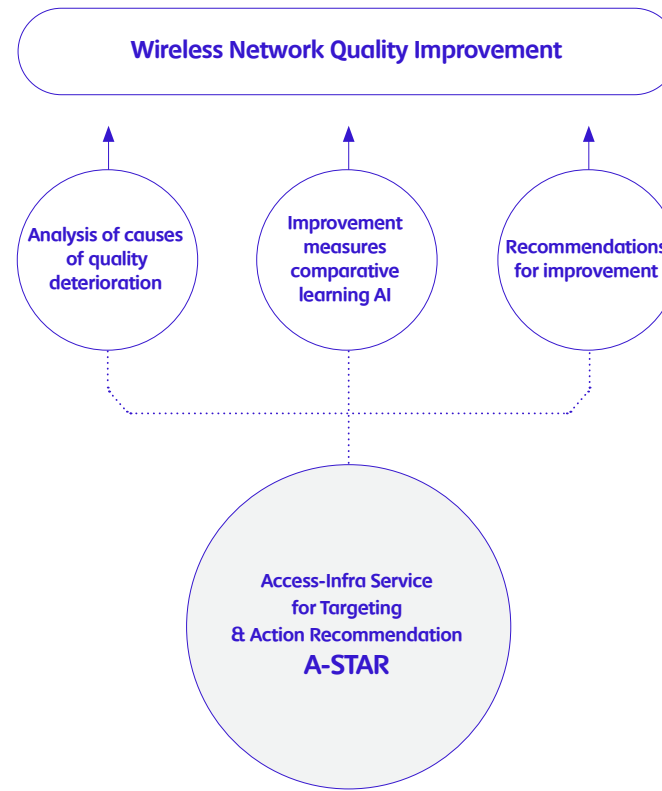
Wireless Network Quality Improvement

Analysis of causes of quality deterioration

Improvement measures comparative learning AI

Recommendations for improvement

Access-Infra Service for Targeting & Action Recommendation
A-STAR